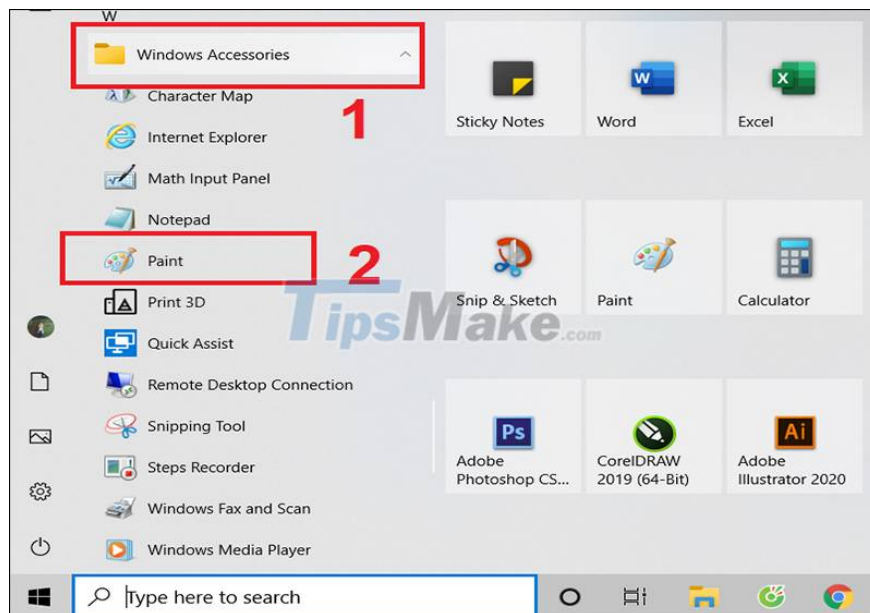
W

Windows Accessories

Character Map

Internet Explorer

Math Input Panel

Notepad

Paint

Print 3D

Quick Assist

Remote Desktop Connection

Snipping Tool

Steps Recorder

Windows Fax and Scan

Windows Media Player

1

2

Sticky Notes

Word

Excel

Snip & Sketch

Paint

Calculator

TipsMake.com

Adobe Photoshop CS...

CorelDRAW 2019 (64-Bit)

Adobe Illustrator 2020

Type here to search